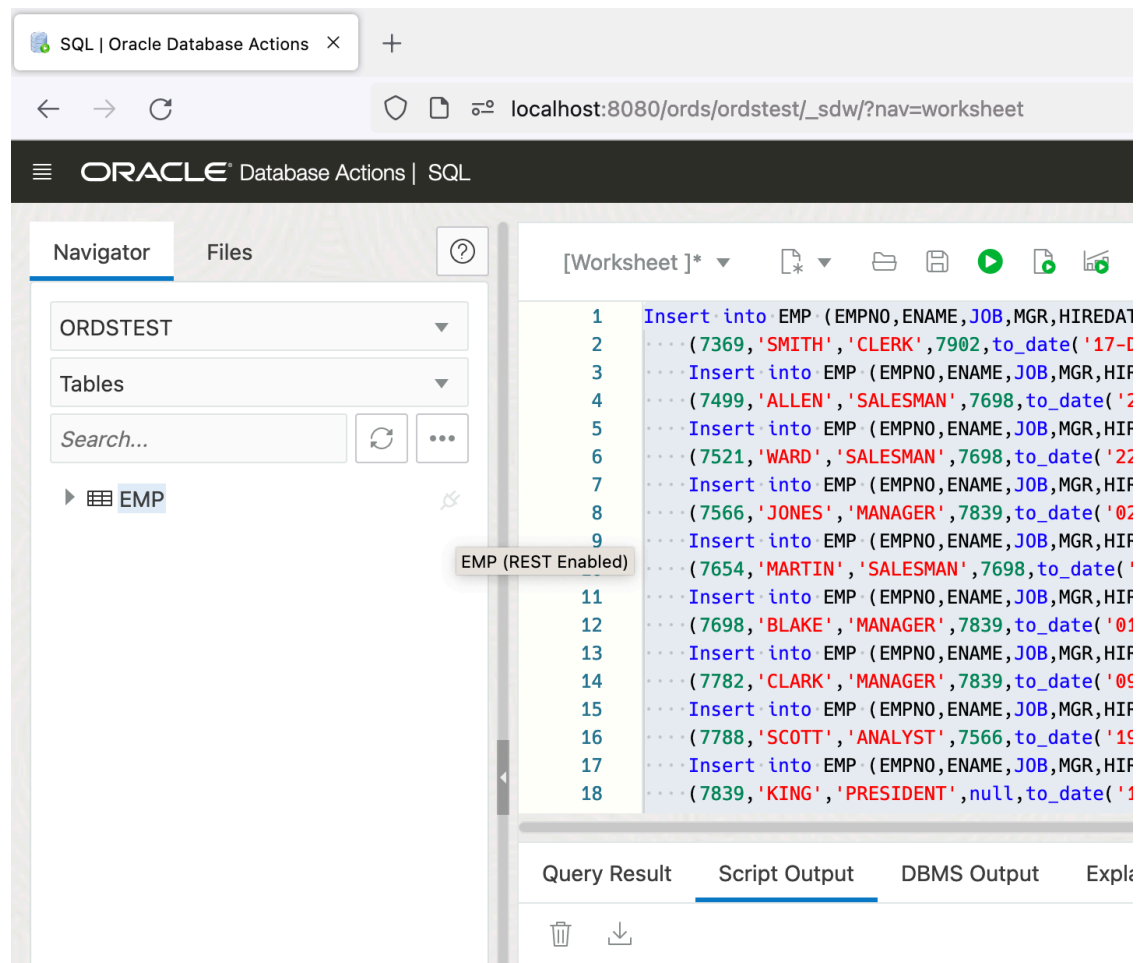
SQL | Oracle Database Actions ×
+

localhost:8080/ords/ordstest/_sdw/?nav=worksheet

ORACLE Database Actions | SQL

Navigator Files ?

ORDSTEST
Tables
Search...

EMP

EMP (REST Enabled)

[Worksheet ]*

1 Insert into EMP (EMPNO,ENAME,JOB,MGR,HIREDAT
2 (7369,'SMITH','CLERK',7902,to_date('17-D
3 Insert into EMP (EMPNO,ENAME,JOB,MGR,HIF
4 (7499,'ALLEN','SALESMAN',7698,to_date('2
5 Insert into EMP (EMPNO,ENAME,JOB,MGR,HIF
6 (7521,'WARD','SALESMAN',7698,to_date('22
7 Insert into EMP (EMPNO,ENAME,JOB,MGR,HIF
8 (7566,'JONES','MANAGER',7839,to_date('02
9 Insert into EMP (EMPNO,ENAME,JOB,MGR,HIF
10 (7654,'MARTIN','SALESMAN',7698,to_date('
11 Insert into EMP (EMPNO,ENAME,JOB,MGR,HIF
12 (7698,'BLAKE','MANAGER',7839,to_date('01
13 Insert into EMP (EMPNO,ENAME,JOB,MGR,HIF
14 (7782,'CLARK','MANAGER',7839,to_date('09
15 Insert into EMP (EMPNO,ENAME,JOB,MGR,HIF
16 (7788,'SCOTT','ANALYST',7566,to_date('19
17 Insert into EMP (EMPNO,ENAME,JOB,MGR,HIF
18 (7839,'KING','PRESIDENT',null,to_date('1

Query Result Script Output DBMS Output Expla